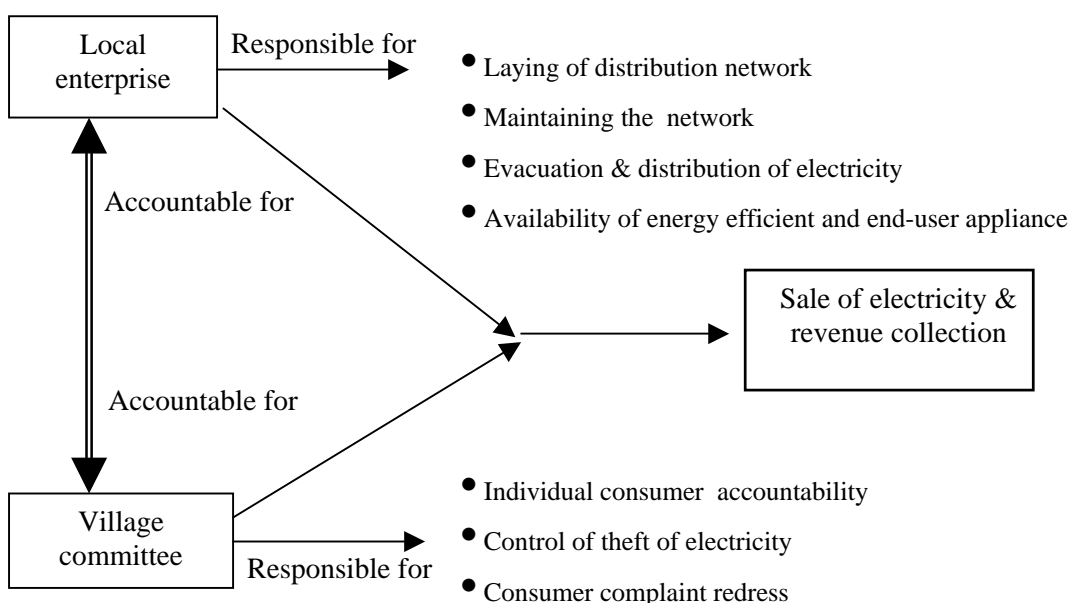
Local enterprise

Responsible for

- Laying of distribution network
- Maintaining the network
- Evacuation & distribution of electricity
- Availability of energy efficient and end-user appliance

Accountable for

Sale of electricity & revenue collection

Accountable for

Village committee

Responsible for

- Individual consumer accountability
- Control of theft of electricity
- Consumer complaint redress